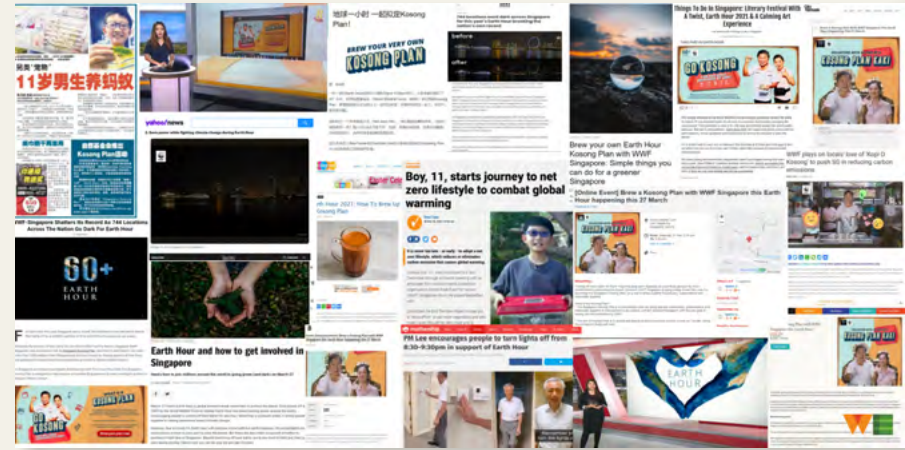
11岁男生养蚂蚁

Kosong Plan

yahoo/news

WWF-Singapore Shatters Its Record As 744 Locations Across The Nation Go Dark For Earth Hour

60+ EARTH HOUR

地球一小时 一起拟定Kosong Plan!

BREW YOUR VERY OWN KOSONG PLAN

before

after

Boy, 11, starts journey to net zero lifestyle to combat global warming

Earth Hour 2021: How To Brew Up Kosong Plan

Earth Hour and how to get involved in Singapore

mothership

PM Lee encourages people to turn lights off from 8:30-9:30pm in support of Earth Hour

Brew your own Earth Hour Kosong Plan with WWF Singapore: Simple things you can do for a greener Singapore

[Online Event] Brew a Kosong Plan with WWF Singapore this Earth Hour happening this 27 March

Things To Do In Singapore: Literary Festival With A Twist, Earth Hour 2021 & A Calming Art Experience

GO KOSONG

KOSONG PLAN KAKI

WWF plays on locals' love of 'Kopi O Kosong' to push SG in reducing carbon emissions

EARTH HOUR

GO KOSONG

KOSONG PLAN